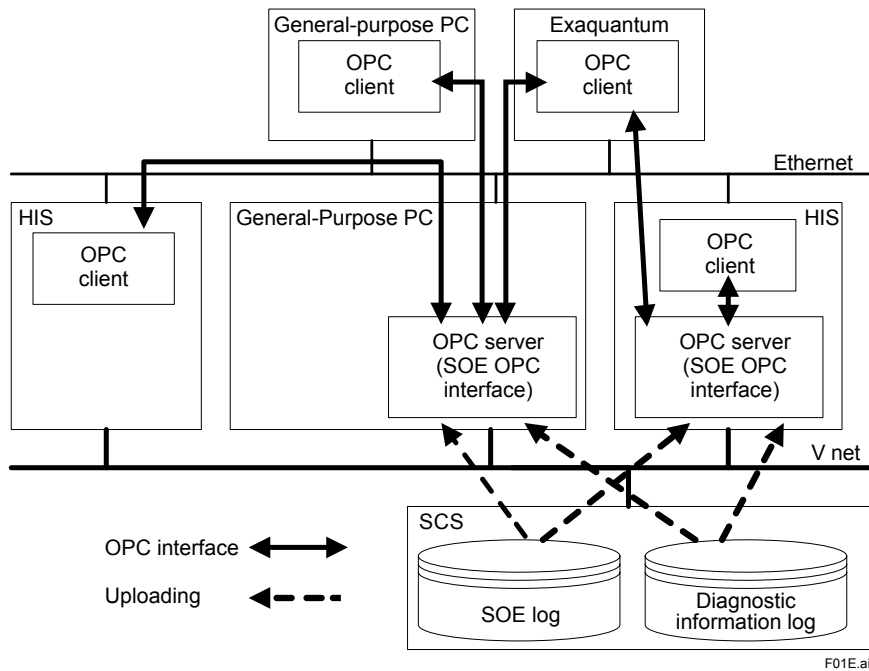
General-purpose PC

OPC client

Exaquantum

OPC client

Ethernet

HIS

OPC client

General-Purpose PC

OPC server (SOE OPC interface)

HIS

OPC client

OPC server (SOE OPC interface)

V net

SCS

OPC interface

Uploading

SOE log

Diagnostic information log

F01E.ai